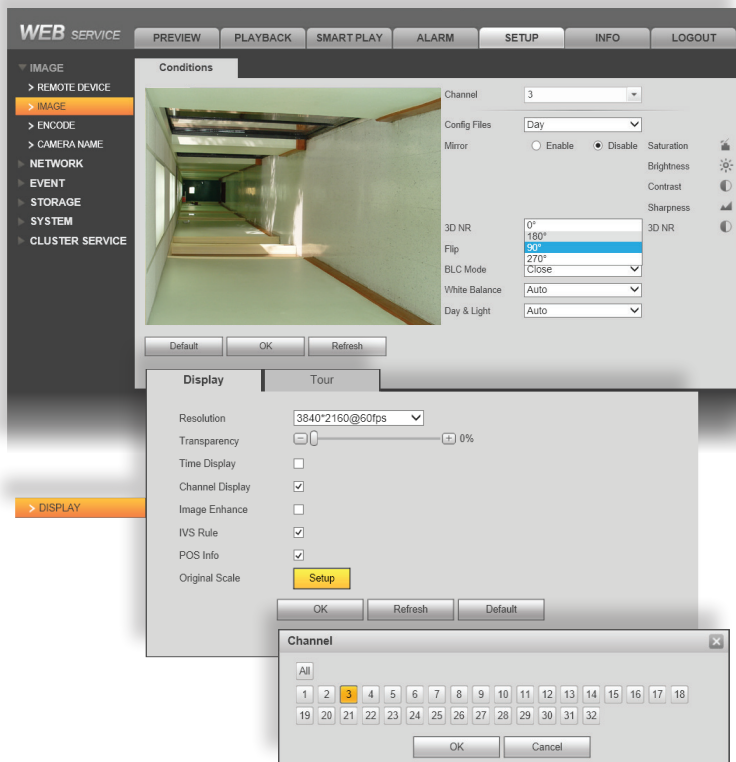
WEB SERVICE

PREVIEW
PLAYBACK
SMART PLAY
ALARM
SETUP
INFO
LOGOUT

IMAGE
> REMOTE DEVICE
> IMAGE
> ENCODE
> CAMERA NAME
NETWORK
EVENT
STORAGE
SYSTEM
CLUSTER SERVICE

Conditions

Channel 3
Config Files Day
Mirror Enable Disable
Saturation
Brightness
Contrast
Sharpness
3D NR
3D NR 0°
180°
90°
270°
Flip
BLC Mode Close
White Balance Auto
Day & Light Auto

Default
OK
Refresh

Display
Tour

Resolution 3840*2160@60fps
Transparency 0%
Time Display
Channel Display
Image Enhance
IVS Rule
POS Info
Original Scale Setup

OK
Refresh
Default

> DISPLAY

Channel

All
1 2 3 4 5 6 7 8 9 10 11 12 13 14 15 16 17 18
19 20 21 22 23 24 25 26 27 28 29 30 31 32

OK
Cancel